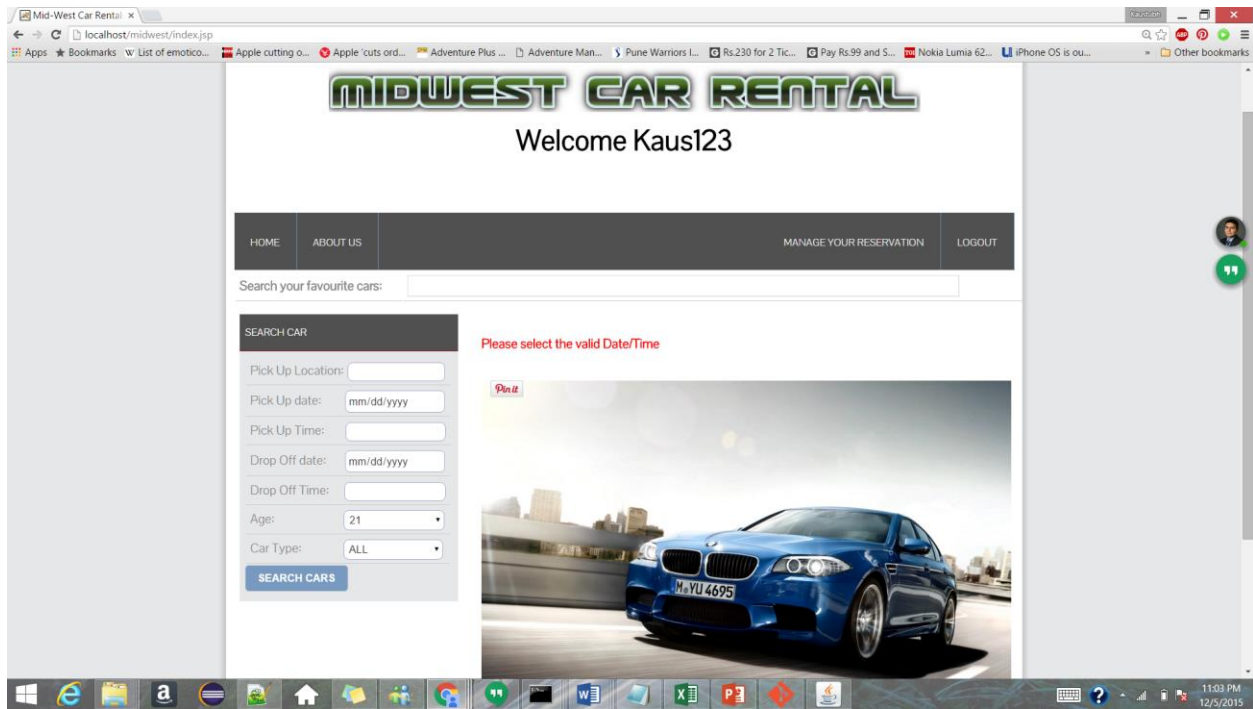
Mid-West Car Rental ×

Kaustubh

localhost/midwest/index.jsp

Apps Bookmarks List of emotico... Apple cutting o... Apple 'cuts ord... Adventure Plus ... Adventure Man... Pune Warriors I... Rs.230 for 2 Tic... Pay Rs.99 and S... Nokia Lumia 62... iPhone OS is ou... » Other bookmarks

MIDWEST CAR RENTAL

Welcome Kaus123

HOME ABOUT US MANAGE YOUR RESERVATION LOGOUT

Search your favourite cars:

SEARCH CAR

Pick Up Location:

Pick Up date: mm/dd/yyyy

Pick Up Time:

Drop Off date: mm/dd/yyyy

Drop Off Time:

Age: 21

Car Type: ALL

SEARCH CARS

Please select the valid Date/Time

Pin it

M YU 4695

11:03 PM
12/5/2015